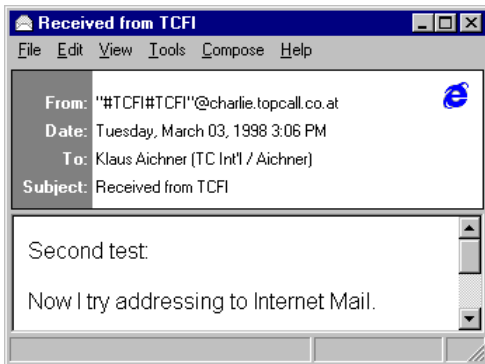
Received from TCFI

File Edit View Tools Compose Help

From: "#TCFI#TCFI"@charlie.topcall.co.at
Date: Tuesday, March 03, 1998 3:06 PM
To: Klaus Aichner (TC Int'l / Aichner)
Subject: Received from TCFI

Second test:

Now I try addressing to Internet Mail.